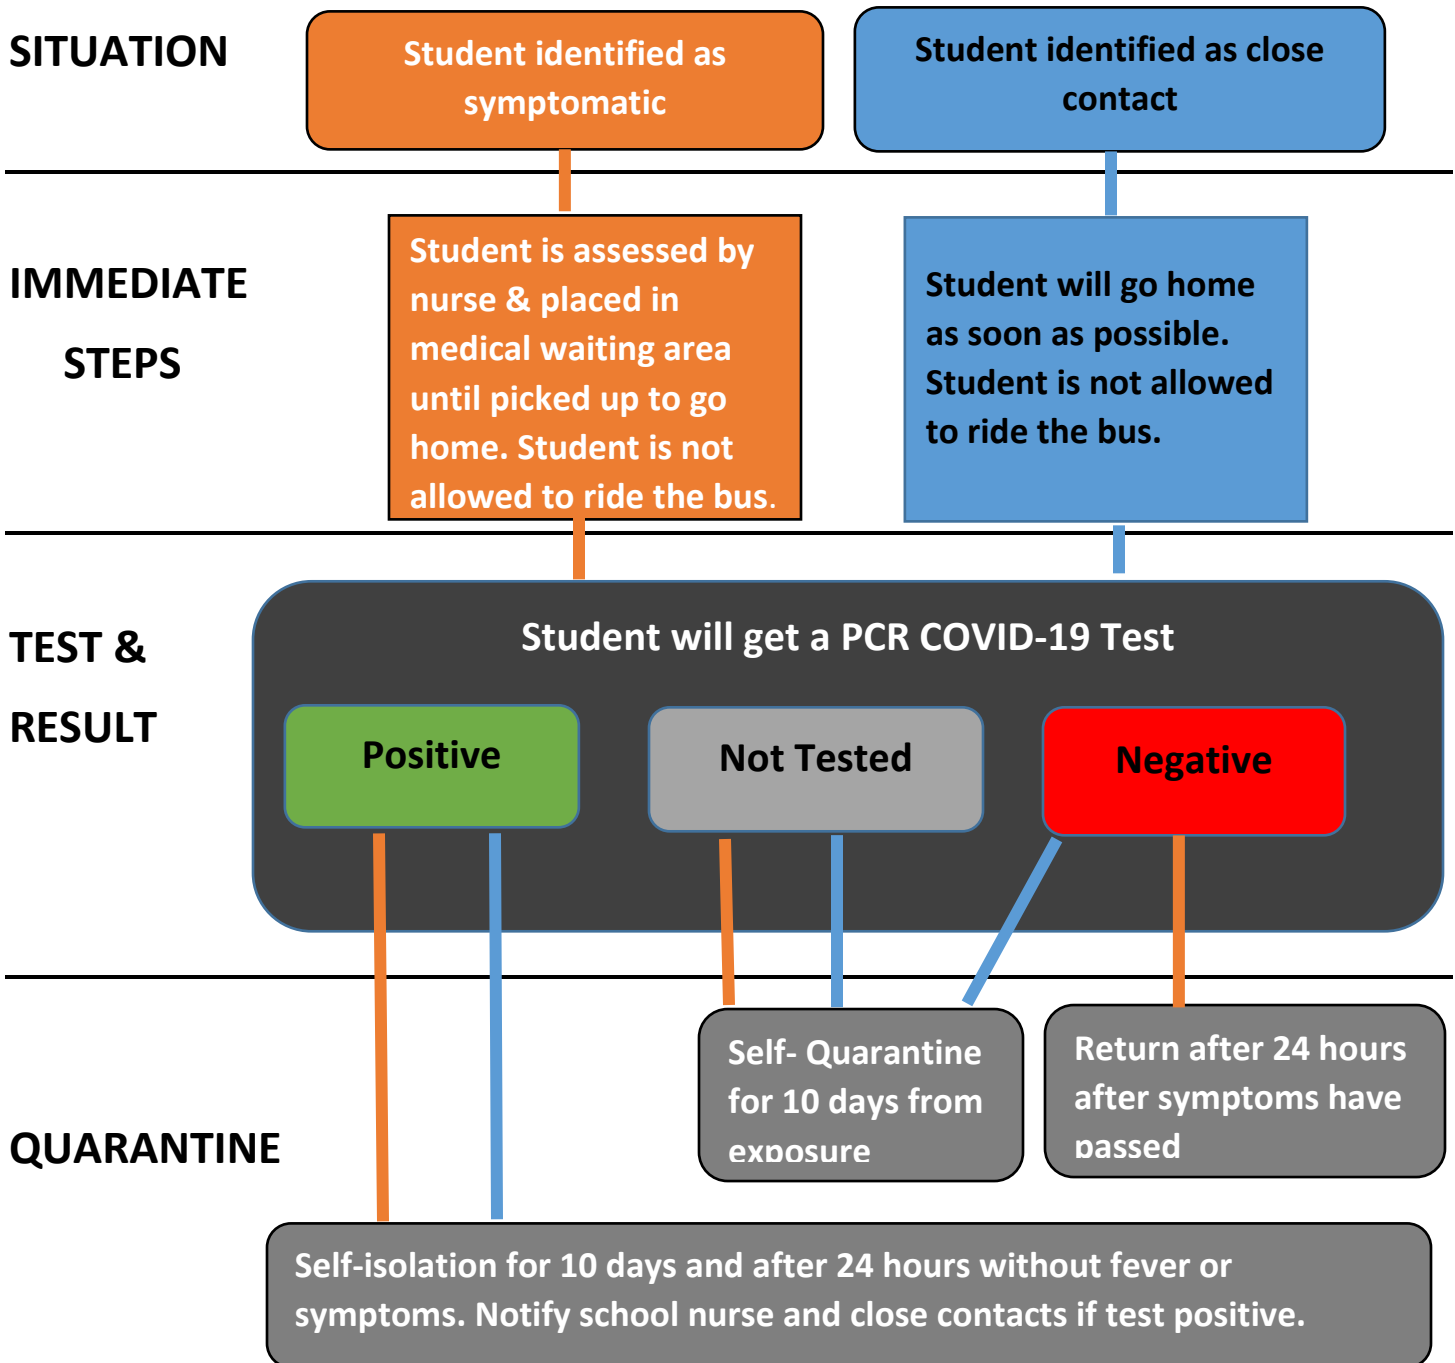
SITUATION

Student identified as symptomatic

Student identified as close contact

IMMEDIATE STEPS

Student is assessed by nurse & placed in medical waiting area until picked up to go home. Student is not allowed to ride the bus.

Student will go home as soon as possible. Student is not allowed to ride the bus.

TEST & RESULT

Student will get a PCR COVID-19 Test

Positive

Not Tested

Negative

QUARANTINE

Self- Quarantine for 10 days from exposure

Return after 24 hours after symptoms have passed

Self-isolation for 10 days and after 24 hours without fever or symptoms. Notify school nurse and close contacts if test positive.